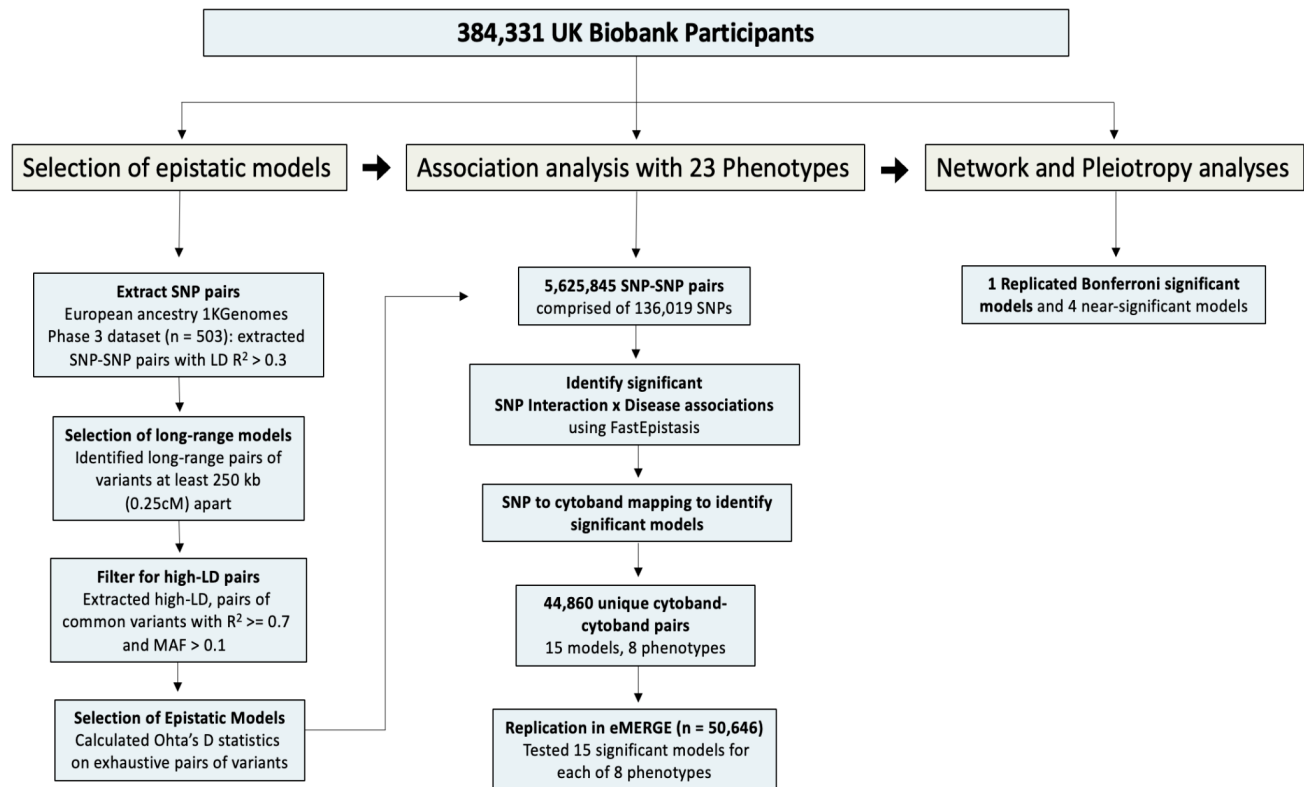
384,331 UK Biobank Participants

Selection of epistatic models

Association analysis with 23 Phenotypes

Network and Pleiotropy analyses

Extract SNP pairs
European ancestry 1KGenomes Phase 3 dataset (n = 503): extracted SNP-SNP pairs with LD $R^2$ > 0.3

Selection of long-range models
Identified long-range pairs of variants at least 250 kb (0.25cM) apart

Filter for high-LD pairs
Extracted high-LD, pairs of common variants with $R^2$ >= 0.7 and MAF > 0.1

Selection of Epistatic Models
Calculated Ohta's D statistics on exhaustive pairs of variants

5,625,845 SNP-SNP pairs
comprised of 136,019 SNPs

Identify significant SNP Interaction x Disease associations
using FastEpistasis

SNP to cytoband mapping to identify significant models

44,860 unique cytoband-cytoband pairs
15 models, 8 phenotypes

Replication in eMERGE (n = 50,646)
Tested 15 significant models for each of 8 phenotypes

1 Replicated Bonferroni significant models and 4 near-significant models